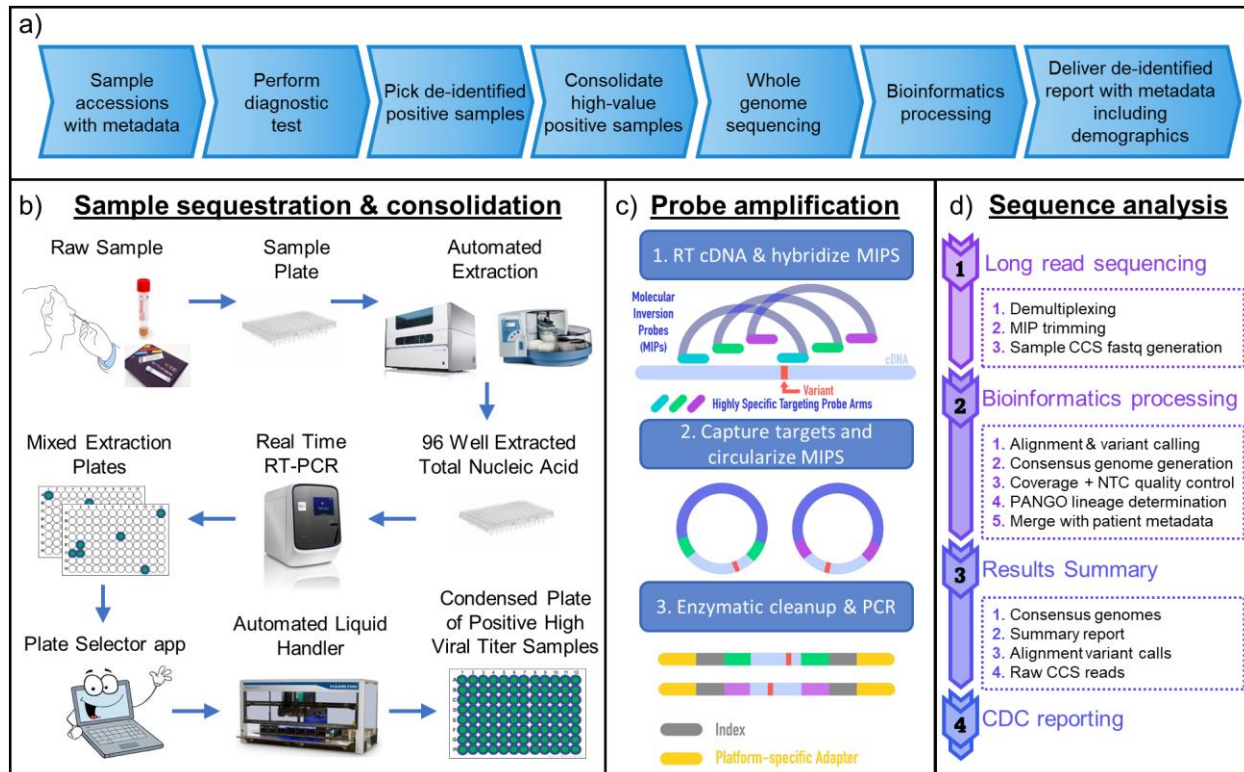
a)

Sample accessions with metadata

Perform diagnostic test

Pick de-identified positive samples

Consolidate high-value positive samples

Whole genome sequencing

Bioinformatics processing

Deliver de-identified report with metadata including demographics

b) Sample sequestration & consolidation

Raw Sample

Sample Plate

Automated Extraction

96 Well Extracted Total Nucleic Acid

Real Time RT-PCR

Mixed Extraction Plates

Plate Selector app

Automated Liquid Handler

Condensed Plate of Positive High Viral Titer Samples

c) Probe amplification

1. RT cDNA & hybridize MIPS

Molecular Inversion Probes (MIPs)

cDNA

Variant

Highly Specific Targeting Probe Arms

2. Capture targets and circularize MIPS

3. Enzymatic cleanup & PCR

Index

Platform-specific Adapter

d) Sequence analysis

1 Long read sequencing

1. Demultiplexing
2. MIP trimming
3. Sample CCS fastq generation

2 Bioinformatics processing

1. Alignment & variant calling
2. Consensus genome generation
3. Coverage + NTC quality control
4. PANGO lineage determination
5. Merge with patient metadata

3 Results Summary

1. Consensus genomes
2. Summary report
3. Alignment variant calls
4. Raw CCS reads

4 CDC reporting